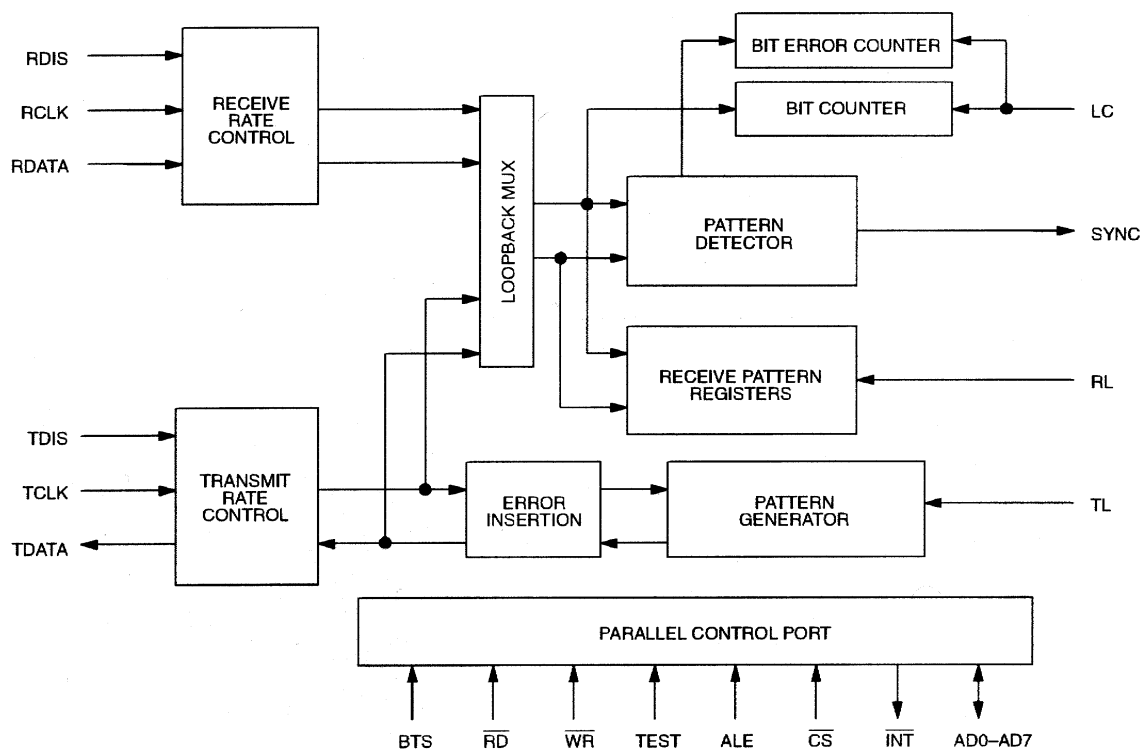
RDIS
RCLK
RDATA
RECEIVE RATE CONTROL
LOOPBACK MUX
BIT ERROR COUNTER
BIT COUNTER
LC
PATTERN DETECTOR
SYNC
RECEIVE PATTERN REGISTERS
RL
TDIS
TCLK
TDATA
TRANSMIT RATE CONTROL
ERROR INSERTION
PATTERN GENERATOR
TL
PARALLEL CONTROL PORT
BTS
$\overline{RD}$
$\overline{WR}$
TEST
ALE
$\overline{CS}$
$\overline{INT}$
AD0–AD7